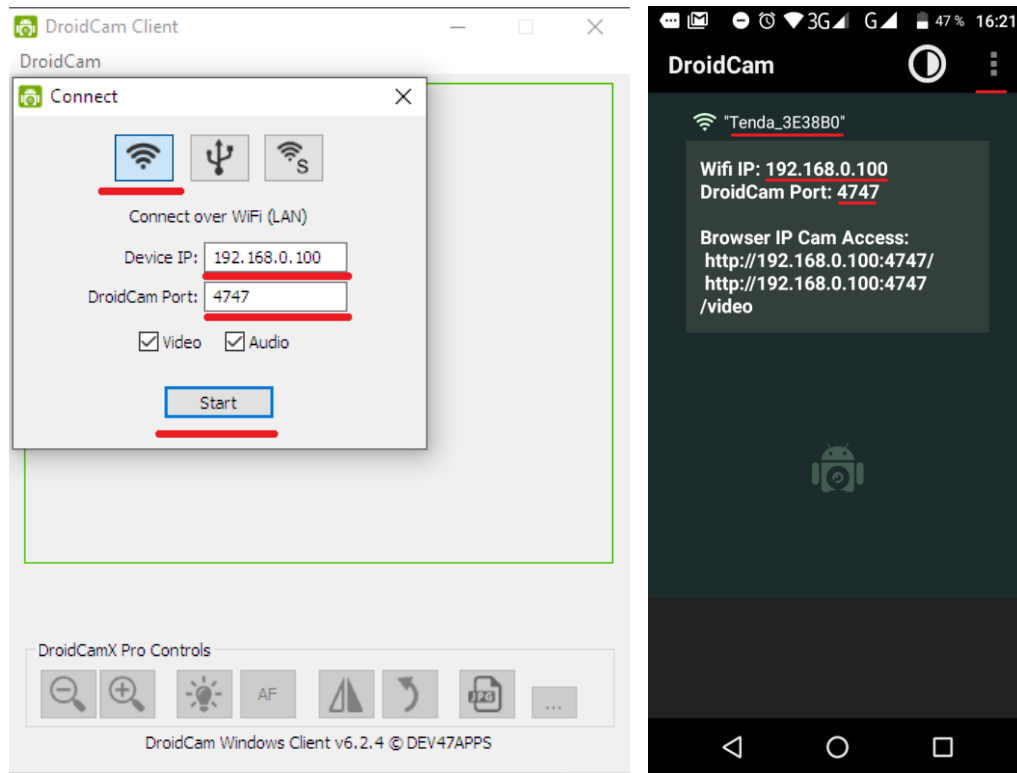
DroidCam Client

DroidCam

Connect

Connect over WiFi (LAN)

Device IP: 192.168.0.100

DroidCam Port: 4747

Video Audio

Start

DroidCamX Pro Controls

AF

...

DroidCam Windows Client v6.2.4 © DEV47APPS

3G G 47 % 16:21

DroidCam

"Tenda_3E38B0"

Wifi IP: 192.168.0.100
DroidCam Port: 4747

Browser IP Cam Access:
http://192.168.0.100:4747/
http://192.168.0.100:4747
/video